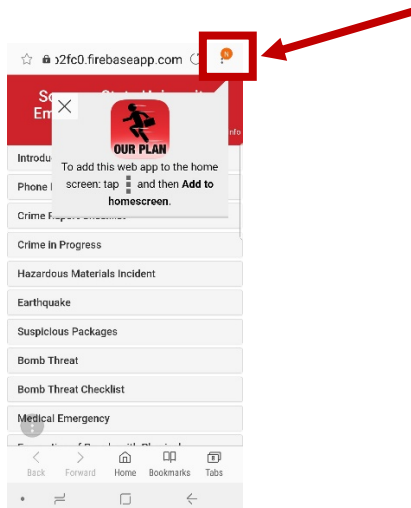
ɔ2fc0.firebaseapp.com

So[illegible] State University Em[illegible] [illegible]nfo

OUR PLAN

To add this web app to the home screen: tap ⋮ and then **Add to homescreen**.

Introdu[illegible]

Phone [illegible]

Crime Report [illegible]

Crime in Progress

Hazardous Materials Incident

Earthquake

Suspicious Packages

Bomb Threat

Bomb Threat Checklist

Medical Emergency

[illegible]

Back Forward Home Bookmarks Tabs